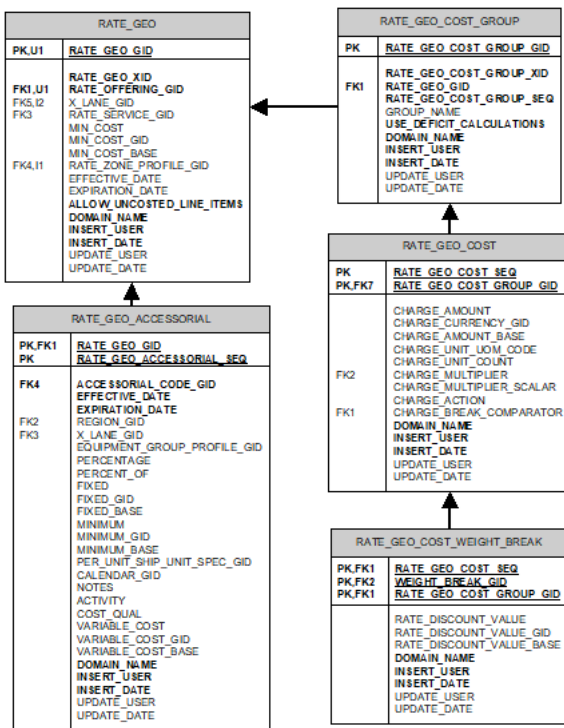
RATE_GEO

| PK,U1 | RATE_GEO_GID |
|---|---|
| FK1,U1<br>FK5,I2<br>FK3<br><br><br><br>FK4,I1 | RATE_GEO_XID<br>RATE_OFFERING_GID<br>X_LANE_GID<br>RATE_SERVICE_GID<br>MIN_COST<br>MIN_COST_GID<br>MIN_COST_BASE<br>RATE_ZONE_PROFILE_GID<br>EFFECTIVE_DATE<br>EXPIRATION_DATE<br>ALLOW_UNCOSTED_LINE_ITEMS<br>DOMAIN_NAME<br>INSERT_USER<br>INSERT_DATE<br>UPDATE_USER<br>UPDATE_DATE |

RATE_GEO_ACCESSORIAL

| PK,FK1<br>PK | RATE_GEO_GID<br>RATE_GEO_ACCESSORIAL_SEQ |
|---|---|
| FK4<br><br><br>FK2<br>FK3 | ACCESSORIAL_CODE_GID<br>EFFECTIVE_DATE<br>EXPIRATION_DATE<br>REGION_GID<br>X_LANE_GID<br>EQUIPMENT_GROUP_PROFILE_GID<br>PERCENTAGE<br>PERCENT_OF<br>FIXED<br>FIXED_GID<br>FIXED_BASE<br>MINIMUM<br>MINIMUM_GID<br>MINIMUM_BASE<br>PER_UNIT_SHIP_UNIT_SPEC_GID<br>CALENDAR_GID<br>NOTES<br>ACTIVITY<br>COST_QUAL<br>VARIABLE_COST<br>VARIABLE_COST_GID<br>VARIABLE_COST_BASE<br>DOMAIN_NAME<br>INSERT_USER<br>INSERT_DATE<br>UPDATE_USER<br>UPDATE_DATE |

RATE_GEO_COST_GROUP

| PK | RATE_GEO_COST_GROUP_GID |
|---|---|
| FK1 | RATE_GEO_COST_GROUP_XID<br>RATE_GEO_GID<br>RATE_GEO_COST_GROUP_SEQ<br>GROUP_NAME<br>USE_DEFICIT_CALCULATIONS<br>DOMAIN_NAME<br>INSERT_USER<br>INSERT_DATE<br>UPDATE_USER<br>UPDATE_DATE |

RATE_GEO_COST

| PK<br>PK,FK7 | RATE_GEO_COST_SEQ<br>RATE_GEO_COST_GROUP_GID |
|---|---|
| <br><br><br><br><br>FK2<br><br><br>FK1 | CHARGE_AMOUNT<br>CHARGE_CURRENCY_GID<br>CHARGE_AMOUNT_BASE<br>CHARGE_UNIT_UOM_CODE<br>CHARGE_UNIT_COUNT<br>CHARGE_MULTIPLIER<br>CHARGE_MULTIPLIER_SCALAR<br>CHARGE_ACTION<br>CHARGE_BREAK_COMPARATOR<br>DOMAIN_NAME<br>INSERT_USER<br>INSERT_DATE<br>UPDATE_USER<br>UPDATE_DATE |

RATE_GEO_COST_WEIGHT_BREAK

| PK,FK1<br>PK,FK2<br>PK,FK1 | RATE_GEO_COST_SEQ<br>WEIGHT_BREAK_GID<br>RATE_GEO_COST_GROUP_GID |
|---|---|
| | RATE_DISCOUNT_VALUE<br>RATE_DISCOUNT_VALUE_GID<br>RATE_DISCOUNT_VALUE_BASE<br>DOMAIN_NAME<br>INSERT_USER<br>INSERT_DATE<br>UPDATE_USER<br>UPDATE_DATE |